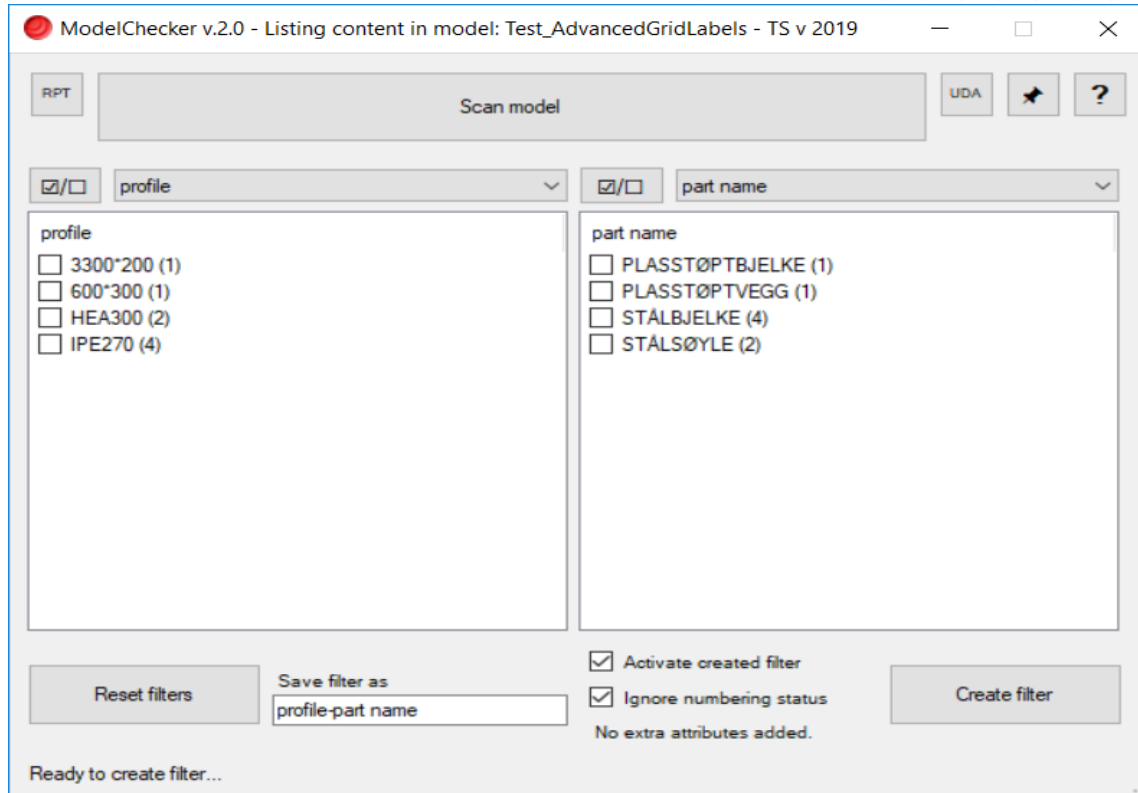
ModelChecker v.2.0 - Listing content in model: Test_AdvancedGridLabels - TS v 2019

RPT

Scan model

UDA

?

☑/☐ profile

☑/☐ part name

profile
☐ 3300*200 (1)
☐ 600*300 (1)
☐ HEA300 (2)
☐ IPE270 (4)

part name
☐ PLASSTØPTBJELKE (1)
☐ PLASSTØPTVEGG (1)
☐ STÅLBJELKE (4)
☐ STÅLSØYLE (2)

Reset filters

Save filter as
profile-part name

☑ Activate created filter
☑ Ignore numbering status
No extra attributes added.

Create filter

Ready to create filter...